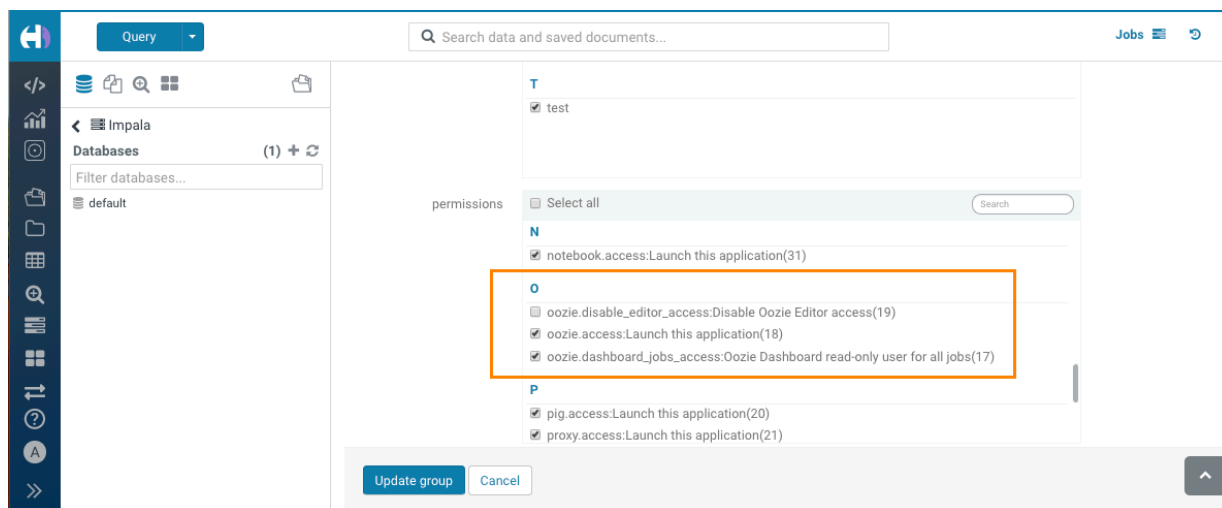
Query

Search data and saved documents...

Jobs

Impala

Databases (1)

Filter databases...

default

T

test

permissions

Select all

Search

N

notebook.access:Launch this application(31)

O

oozie.disable_editor_access:Disable Oozie Editor access(19)

oozie.access:Launch this application(18)

oozie.dashboard_jobs_access:Oozie Dashboard read-only user for all jobs(17)

P

pig.access:Launch this application(20)

proxy.access:Launch this application(21)

Update group

Cancel

A